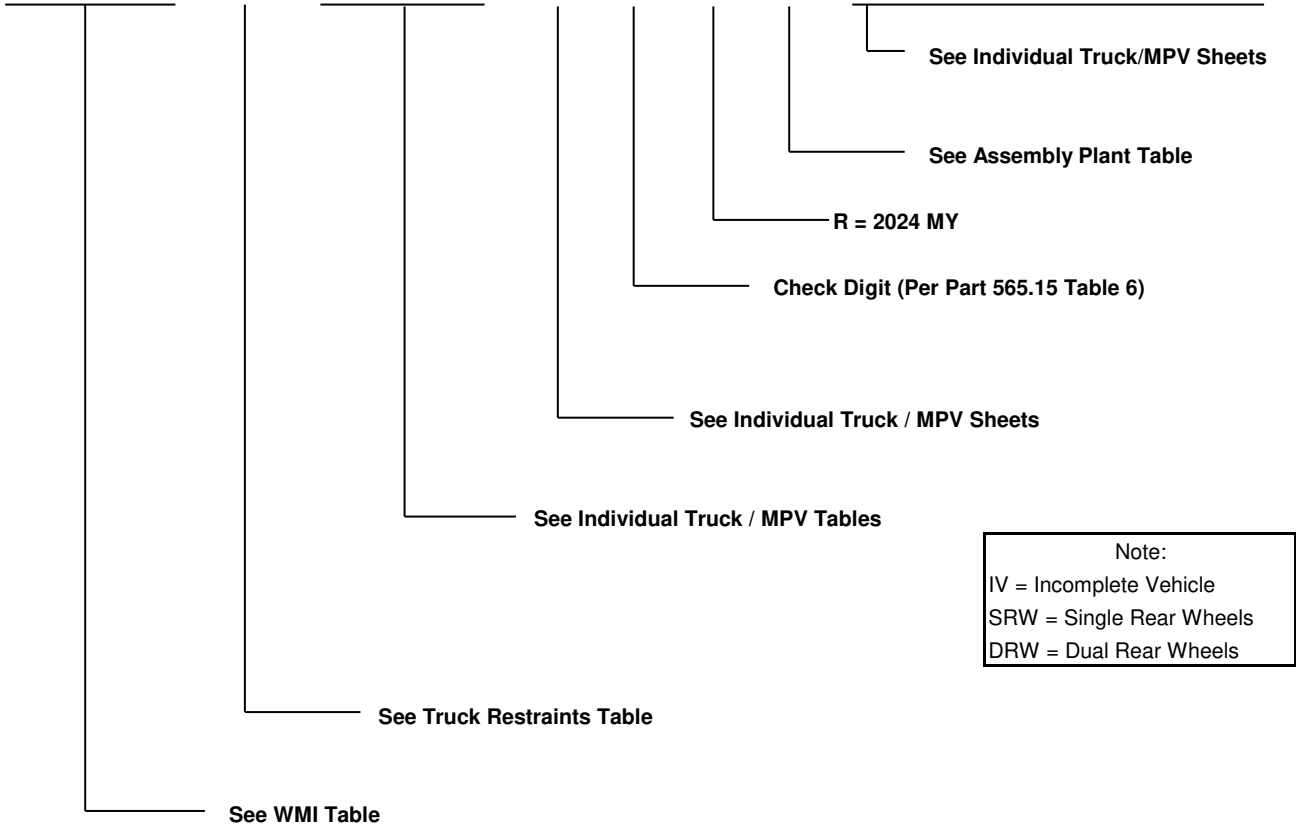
See Individual Truck/MPV Sheets

See Assembly Plant Table

R = 2024 MY

Check Digit (Per Part 565.15 Table 6)

See Individual Truck / MPV Sheets

See Individual Truck / MPV Tables

Note:
IV = Incomplete Vehicle
SRW = Single Rear Wheels
DRW = Dual Rear Wheels

See Truck Restraints Table

See WMI Table